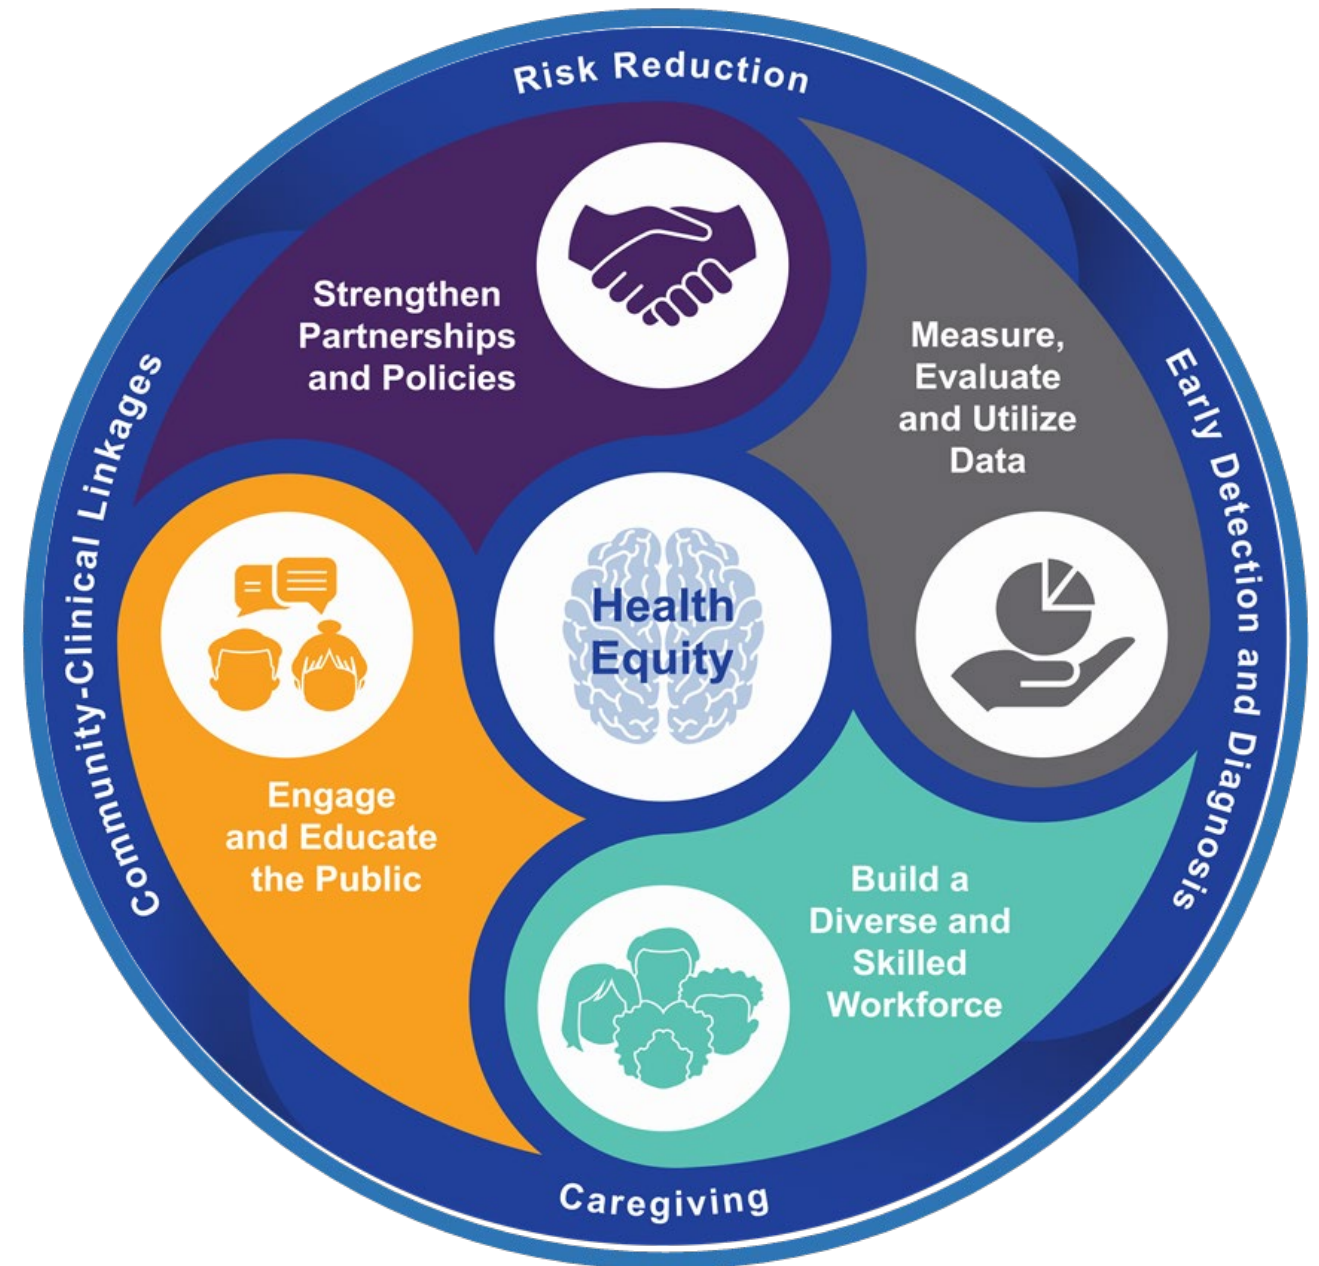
Risk Reduction

Early Detection and Diagnosis

Caregiving

Community-Clinical Linkages

Strengthen Partnerships and Policies

Measure, Evaluate and Utilize Data

Health Equity

Engage and Educate the Public

Build a Diverse and Skilled Workforce